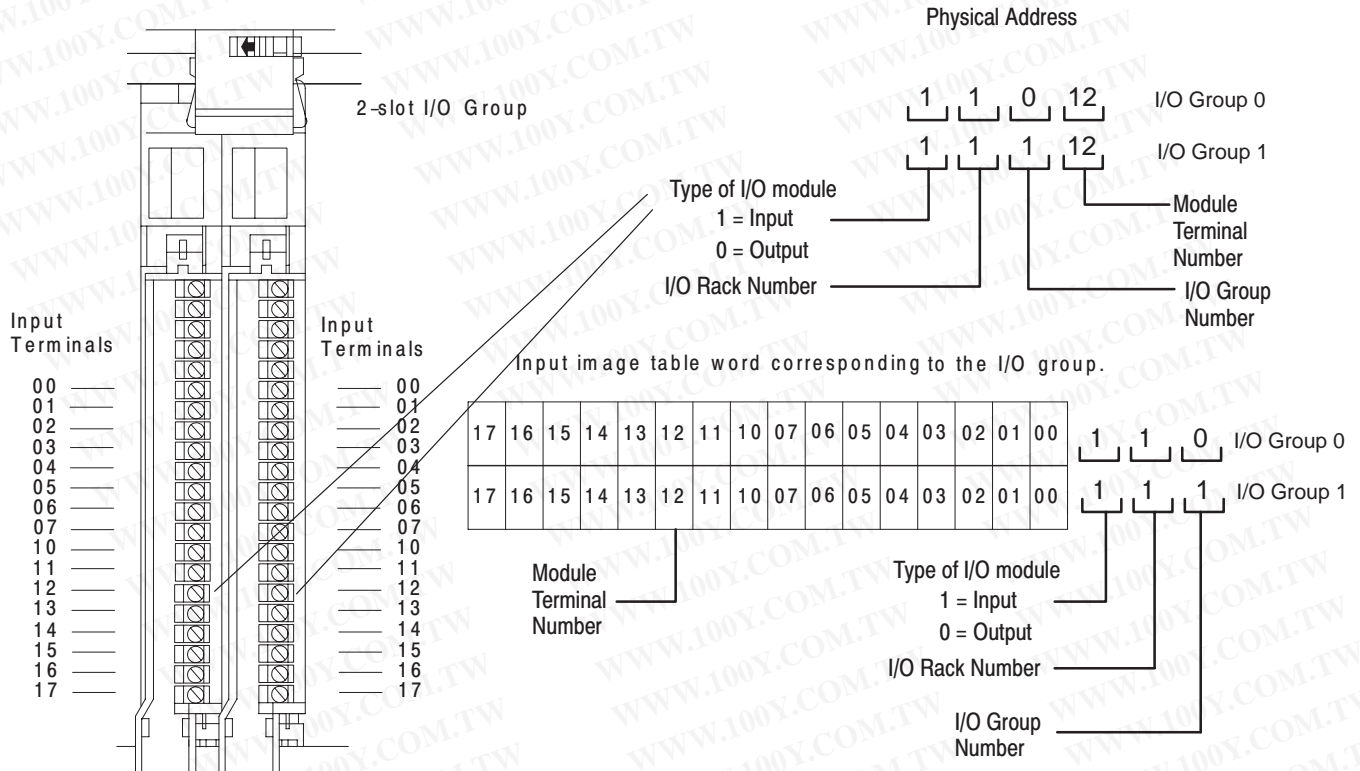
Physical Address

1 1 0 12 I/O Group 0

1 1 1 12 I/O Group 1

2-slot I/O Group

Type of I/O module
1 = Input
0 = Output

I/O Rack Number

Module Terminal Number

I/O Group Number

Input Terminals

00
01
02
03
04
05
06
07
10
11
12
13
14
15
16
17

Input Terminals

00
01
02
03
04
05
06
07
10
11
12
13
14
15
16
17

Input image table word corresponding to the I/O group.

| 17 | 16 | 15 | 14 | 13 | 12 | 11 | 10 | 07 | 06 | 05 | 04 | 03 | 02 | 01 | 00 |
|---|---|---|---|---|---|---|---|---|---|---|---|---|---|---|---|
| 17 | 16 | 15 | 14 | 13 | 12 | 11 | 10 | 07 | 06 | 05 | 04 | 03 | 02 | 01 | 00 |

1 1 0 I/O Group 0

1 1 1 I/O Group 1

Module Terminal Number

Type of I/O module
1 = Input
0 = Output

I/O Rack Number

I/O Group Number

WWW.100Y.COM.TW